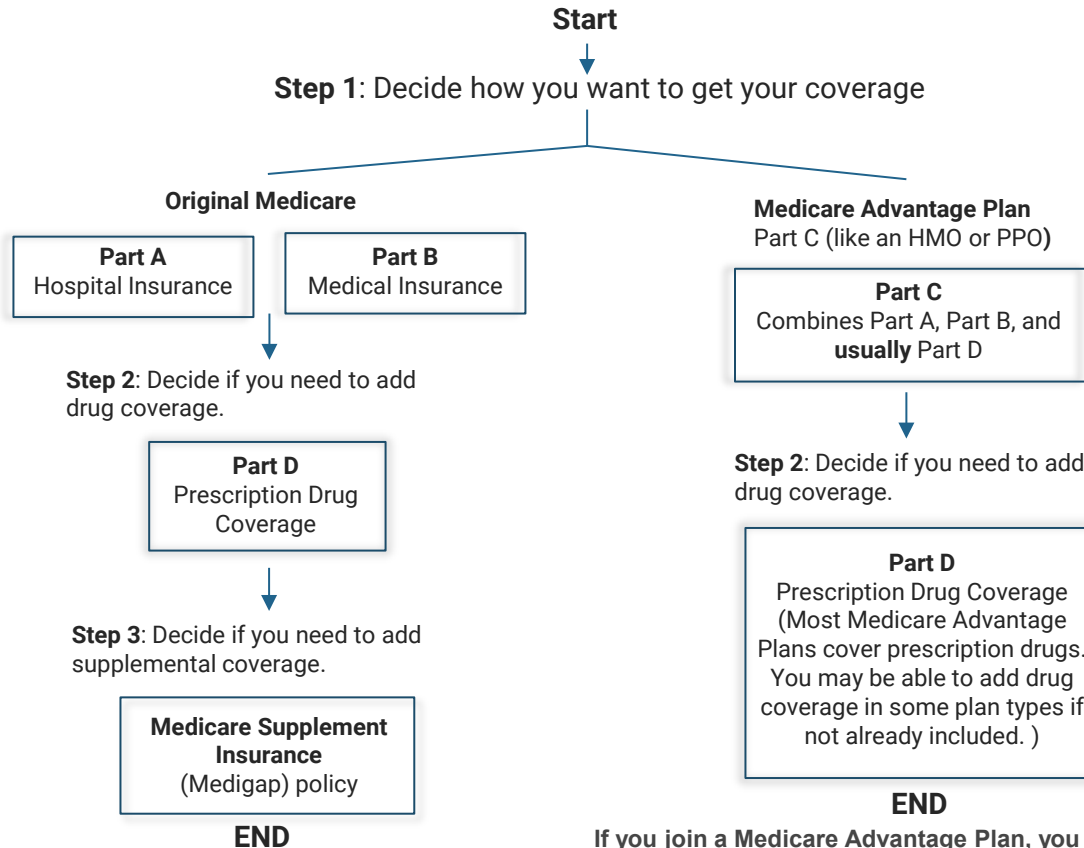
Start

Step 1: Decide how you want to get your coverage

Original Medicare

Part A
Hospital Insurance

Part B
Medical Insurance

Step 2: Decide if you need to add drug coverage.

Part D
Prescription Drug Coverage

Step 3: Decide if you need to add supplemental coverage.

Medicare Supplement Insurance
(Medigap) policy

END

Medicare Advantage Plan
Part C (like an HMO or PPO)

Part C
Combines Part A, Part B, and usually Part D

Step 2: Decide if you need to add drug coverage.

Part D
Prescription Drug Coverage (Most Medicare Advantage Plans cover prescription drugs. You may be able to add drug coverage in some plan types if not already included. )

END

If you join a Medicare Advantage Plan, you